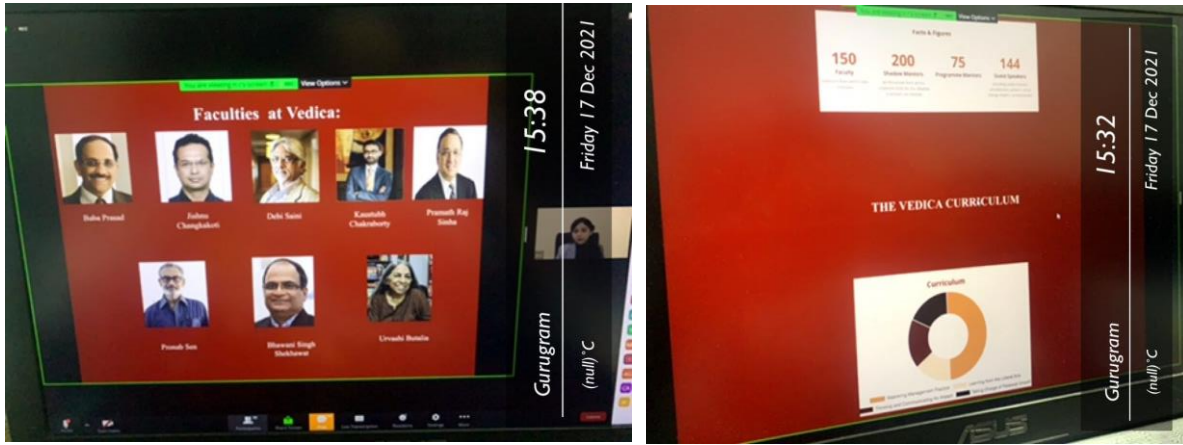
You are viewing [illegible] screen

View Options

Faculties at Vedica:

Baba Prasad

Jishnu Changkakoti

Debi Saini

Kaustubh Chakraborty

Pramath Raj Sinha

Pronab Sen

Bhawani Singh Shekhawat

Urvashi Butalia

15:38

Friday 17 Dec 2021

Gurugram

(null) °C

View Options

Facts & Figures

150
Faculty

200
Student Mentors

75
Programme Mentors

144
Guest Speakers

THE VEDICA CURRICULUM

Curriculum

15:32

Friday 17 Dec 2021

Gurugram

(null) °C

ASUS